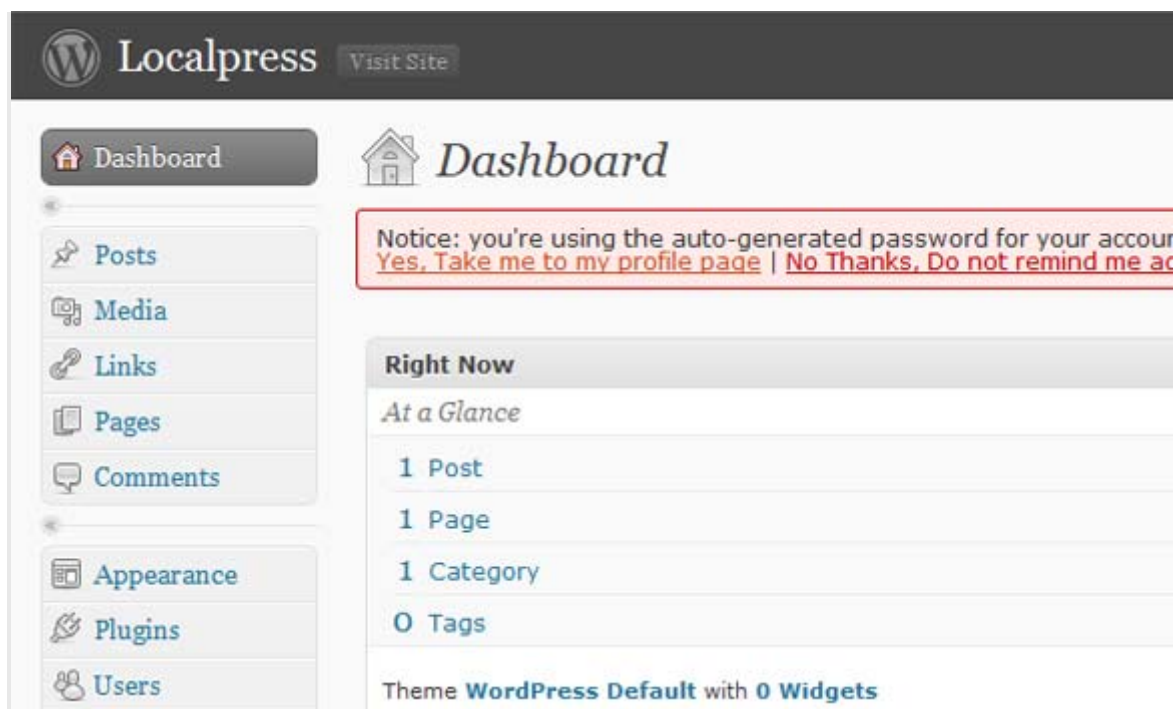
Localpress Visit Site

Dashboard

Posts
Media
Links
Pages
Comments

Appearance
Plugins
Users

Dashboard

Notice: you're using the auto-generated password for your accour
Yes, Take me to my profile page | No Thanks, Do not remind me ac

Right Now

At a Glance

| 1 | Post |
|---|---|
| 1 | Page |
| 1 | Category |
| 0 | Tags |

Theme WordPress Default with 0 Widgets